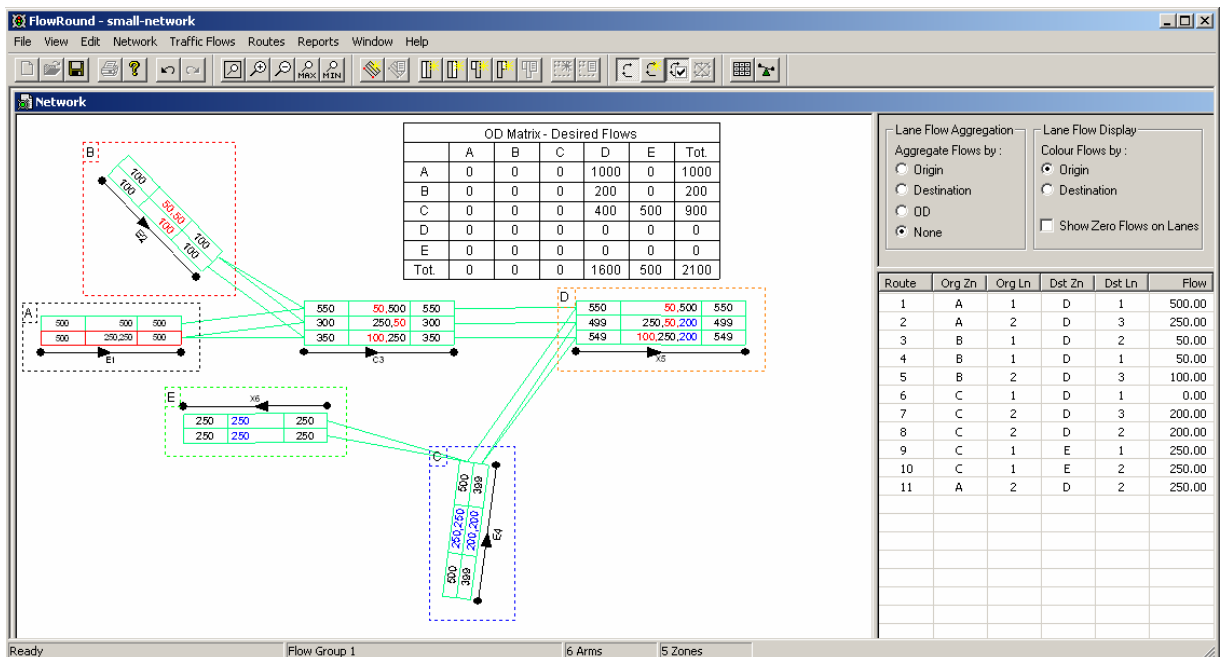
FlowRound - small-network

File View Edit Network Traffic Flows Routes Reports Window Help

Network

OD Matrix - Desired Flows

| | A | B | C | D | E | Tot. |
|---|---|---|---|---|---|---|
| A | 0 | 0 | 0 | 1000 | 0 | 1000 |
| B | 0 | 0 | 0 | 200 | 0 | 200 |
| C | 0 | 0 | 0 | 400 | 500 | 900 |
| D | 0 | 0 | 0 | 0 | 0 | 0 |
| E | 0 | 0 | 0 | 0 | 0 | 0 |
| Tot. | 0 | 0 | 0 | 1600 | 500 | 2100 |

B
100
100
50,50
100
100
E2

A
500 500 500
500 250,250 500
E1

550 50,500 550
300 250,50 300
350 100,250 350
C3

D
550 50,500 550
499 250,50,200 499
549 100,250,200 549
X5

E
X6
250 250 250
250 250 250

C
500 399
250,250 200,200
500 399
E4

Lane Flow Aggregation
Aggregate Flows by :
Origin
Destination
OD
None

Lane Flow Display
Colour Flows by :
Origin
Destination
Show Zero Flows on Lanes

| Route | Org Zn | Org Ln | Dst Zn | Dst Ln | Flow |
|---|---|---|---|---|---|
| 1 | A | 1 | D | 1 | 500.00 |
| 2 | A | 2 | D | 3 | 250.00 |
| 3 | B | 1 | D | 2 | 50.00 |
| 4 | B | 1 | D | 1 | 50.00 |
| 5 | B | 2 | D | 3 | 100.00 |
| 6 | C | 1 | D | 1 | 0.00 |
| 7 | C | 2 | D | 3 | 200.00 |
| 8 | C | 2 | D | 2 | 200.00 |
| 9 | C | 1 | E | 1 | 250.00 |
| 10 | C | 1 | E | 2 | 250.00 |
| 11 | A | 2 | D | 2 | 250.00 |

Ready | Flow Group 1 | 6 Arms | 5 Zones